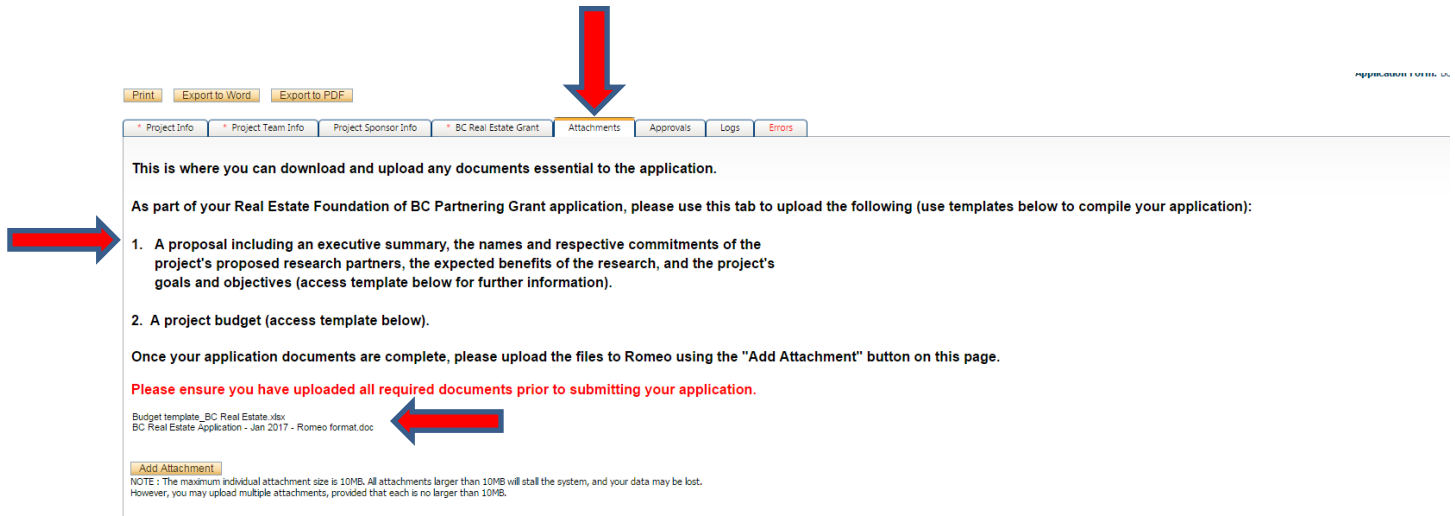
Application Form: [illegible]

Print Export to Word Export to PDF

* Project Info * Project Team Info Project Sponsor Info * BC Real Estate Grant Attachments Approvals Logs Errors

This is where you can download and upload any documents essential to the application.

As part of your Real Estate Foundation of BC Partnering Grant application, please use this tab to upload the following (use templates below to compile your application):

1. A proposal including an executive summary, the names and respective commitments of the project's proposed research partners, the expected benefits of the research, and the project's goals and objectives (access template below for further information).

2. A project budget (access template below).

Once your application documents are complete, please upload the files to Romeo using the "Add Attachment" button on this page.

Please ensure you have uploaded all required documents prior to submitting your application.

Budget template_BC Real Estate.xlsx
BC Real Estate Application - Jan 2017 - Romeo format.doc

Add Attachment
NOTE : The maximum individual attachment size is 10MB. All attachments larger than 10MB will stall the system, and your data may be lost.
However, you may upload multiple attachments, provided that each is no larger than 10MB.